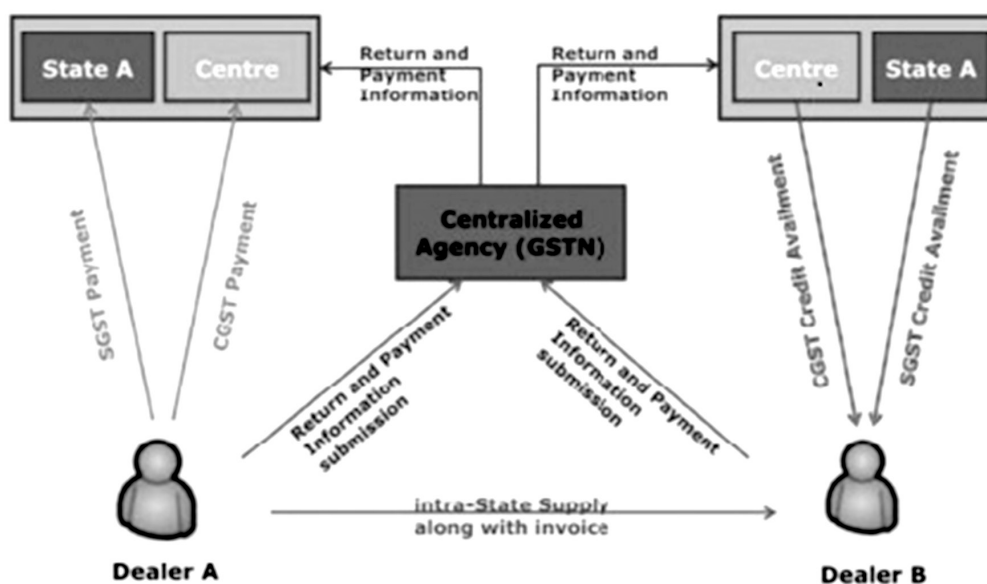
State A

Centre

Return and Payment Information

Return and Payment Information

Centre

State A

SGST Payment

CGST Payment

Centralized Agency (GSTN)

CGST Credit Availment

SGST Credit Availment

Return and Payment Information submission

Return and Payment Information submission

intra-State Supply along with invoice

Dealer A

Dealer B